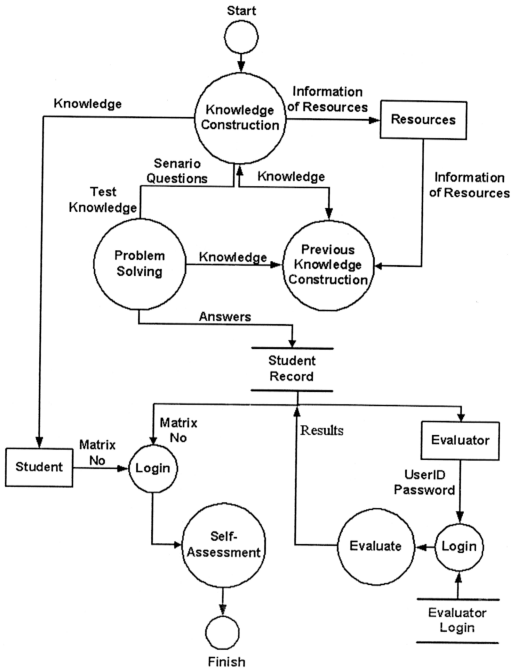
Start

Knowledge

Knowledge Construction

Information of Resources

Resources

Senario Questions

Test Knowledge

Knowledge

Information of Resources

Problem Solving

Knowledge

Previous Knowledge Construction

Answers

Student Record

Matrix No

Results

Evaluator

Student

Matrix No

Login

UserID Password

Self-Assessment

Evaluate

Login

Evaluator Login

Finish